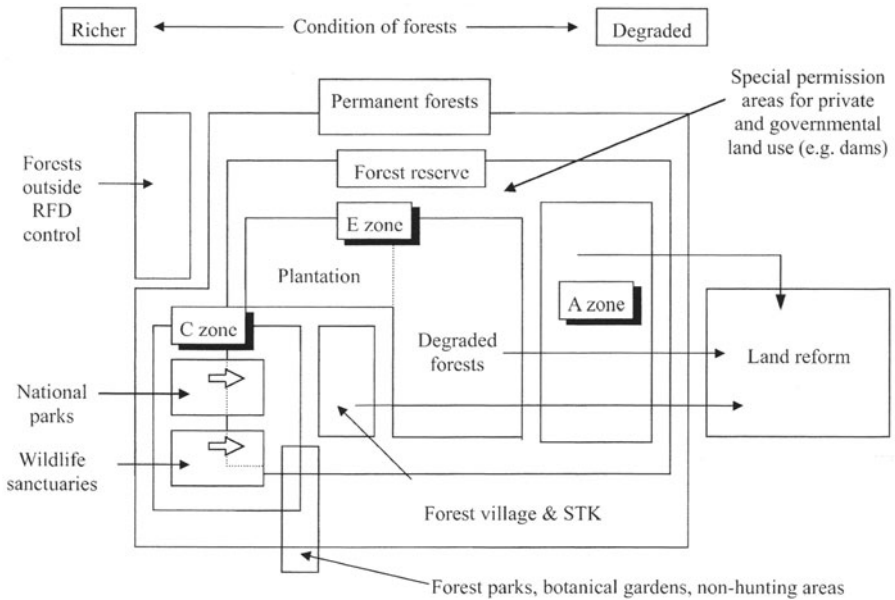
Richer

Condition of forests

Degraded

Special permission areas for private and governmental land use (e.g. dams)

Permanent forests

Forests outside RFD control

Forest reserve

E zone

Plantation

A zone

C zone

Degraded forests

Land reform

National parks

Wildlife sanctuaries

Forest village & STK

Forest parks, botanical gardens, non-hunting areas